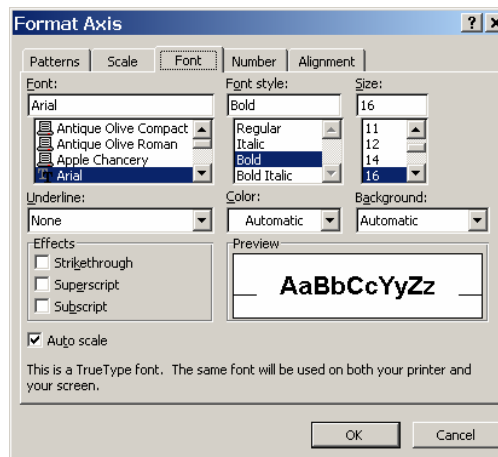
Format Axis

?

Patterns
Scale
Font
Number
Alignment

Font:
Arial
Antique Olive Compact
Antique Olive Roman
Apple Chancery
Arial

Font style:
Bold
Regular
Italic
Bold
Bold Italic

Size:
16
11
12
14
16

Underline:
None

Color:
Automatic

Background:
Automatic

Effects
Strikethrough
Superscript
Subscript

Preview
AaBbCcYyZz

Auto scale

This is a TrueType font. The same font will be used on both your printer and your screen.

OK
Cancel